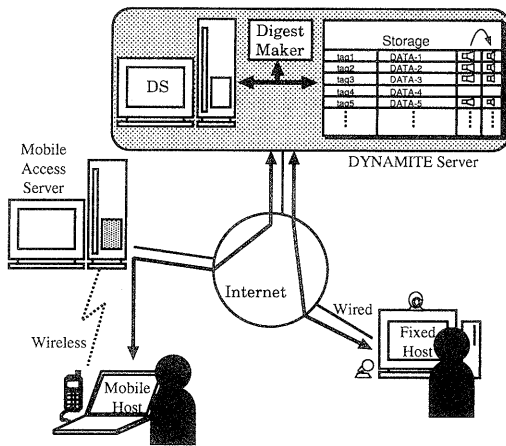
Digest Maker

Storage

DS

| tag1 | DATA-1 |
|---|---|
| tag2 | DATA-2 |
| tag3 | DATA-3 |
| tag4 | DATA-4 |
| tag5 | DATA-5 |
| ⋮ | ⋮ |

Mobile Access Server

DYNAMITE Server

Internet

Wired

Wireless

Fixed Host

Mobile Host